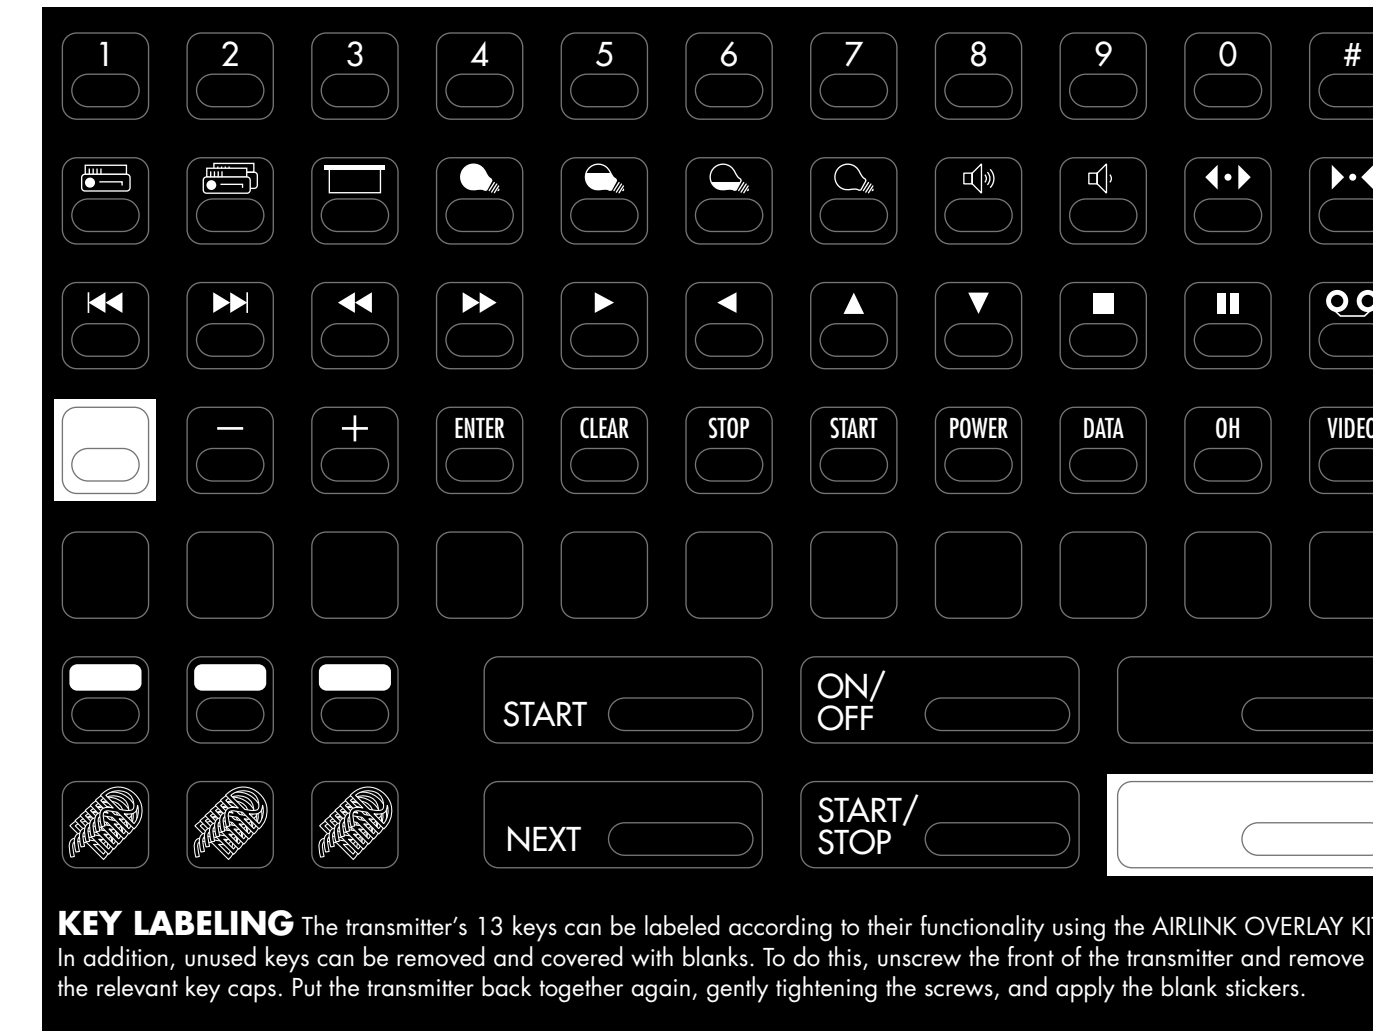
1 2 3 4 5 6 7 8 9 0 #

ENTER CLEAR STOP START POWER DATA OH VIDEO

START

ON/ OFF

NEXT

START/ STOP

**KEY LABELING** The transmitter's 13 keys can be labeled according to their functionality using the AIRLINK OVERLAY KIT. In addition, unused keys can be removed and covered with blanks. To do this, unscrew the front of the transmitter and remove the relevant key caps. Put the transmitter back together again, gently tightening the screws, and apply the blank stickers.